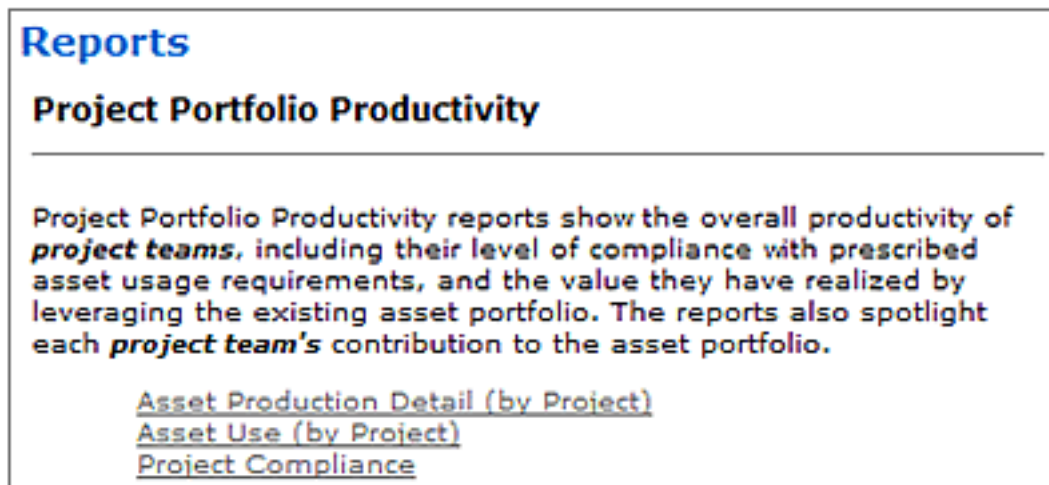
Reports

Project Portfolio Productivity

Project Portfolio Productivity reports show the overall productivity of ***project teams***, including their level of compliance with prescribed asset usage requirements, and the value they have realized by leveraging the existing asset portfolio. The reports also spotlight each ***project team's*** contribution to the asset portfolio.

Asset Production Detail (by Project)
Asset Use (by Project)
Project Compliance